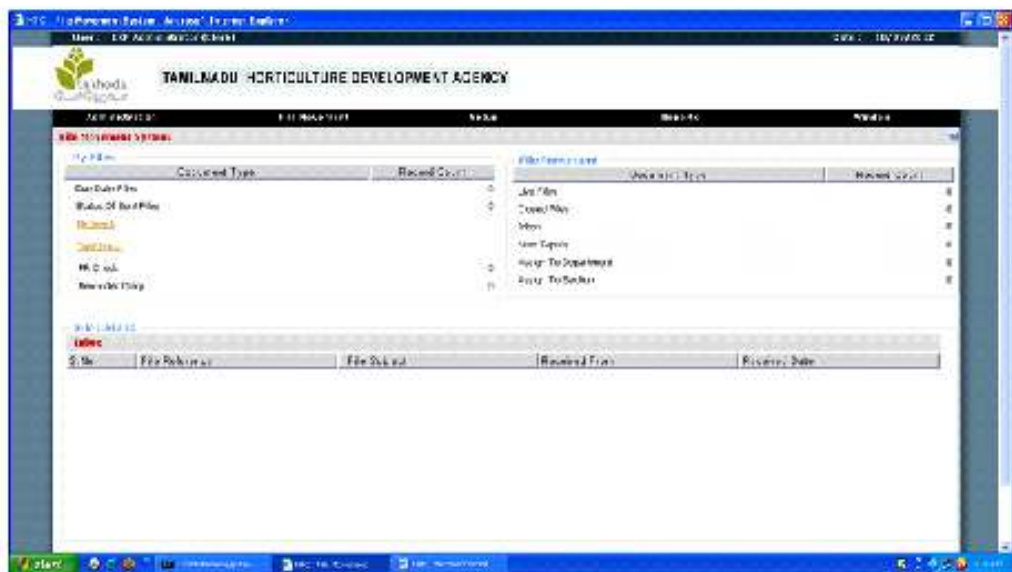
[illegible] File Movement System - Microsoft Internet Explorer

User : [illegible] Administrator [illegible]

Date : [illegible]

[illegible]

TANILNADU HORTICULTURE DEVELOPMENT AGENCY

Administration | File Movement | Setup | Reports | Window

File Movement System

My Files

| Document Type | Record Count |
|---|---|
| Due Date Files | 0 |
| Status Of Sent Files | 0 |
| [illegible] | |
| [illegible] | |
| PR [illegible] | 0 |
| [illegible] | 0 |

File Movement

| Document Type | Record Count |
|---|---|
| List Files | 0 |
| Closed Files | 0 |
| Move | 0 |
| Ver Details | 0 |
| Assign To Department | 0 |
| Assign To Section | 0 |

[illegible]

Inbox

| S.No | File Reference | File Subject | Received From | Received Date |
|---|---|---|---|---|

start